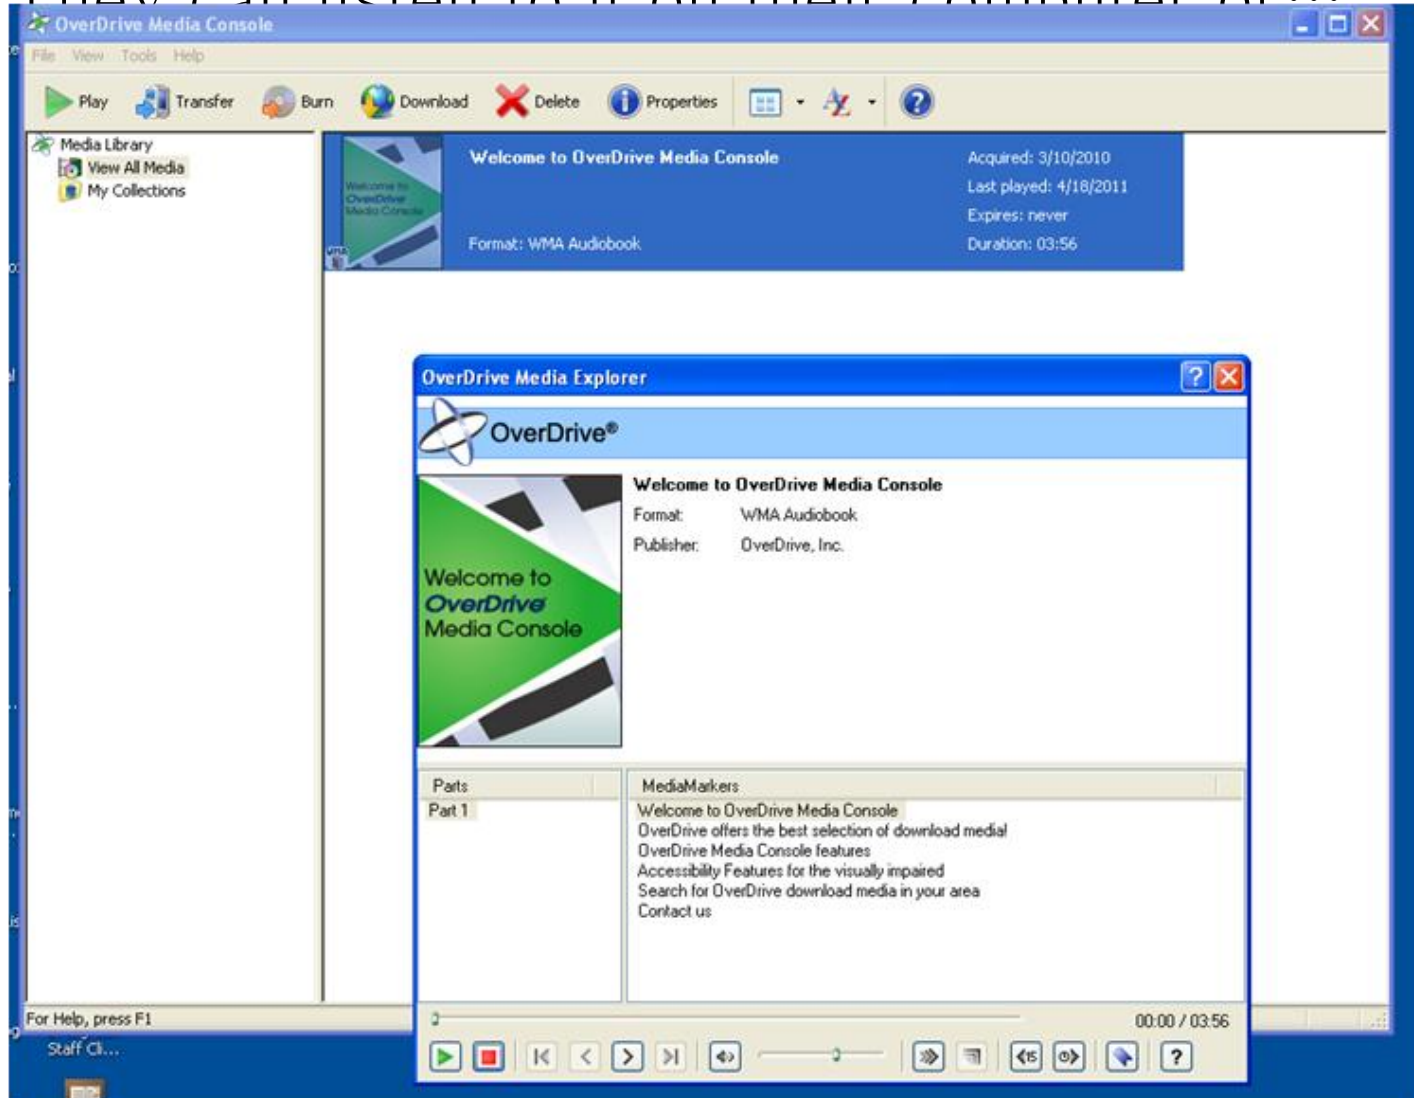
OverDrive Media Console

File View Tools Help

Play Transfer Burn Download Delete Properties

Media Library
View All Media
My Collections

Welcome to OverDrive Media Console
Format: WMA Audiobook
Acquired: 3/10/2010
Last played: 4/18/2011
Expires: never
Duration: 03:56

OverDrive Media Explorer

OverDrive®

Welcome to OverDrive Media Console

Welcome to OverDrive Media Console
Format: WMA Audiobook
Publisher: OverDrive, Inc.

| Parts | MediaMarkers |
|---|---|
| Part 1 | Welcome to OverDrive Media Console |
| | OverDrive offers the best selection of download media! |
| | OverDrive Media Console features |
| | Accessibility Features for the visually impaired |
| | Search for OverDrive download media in your area |
| | Contact us |

00:00 / 03:56

For Help, press F1

Staff Cl...